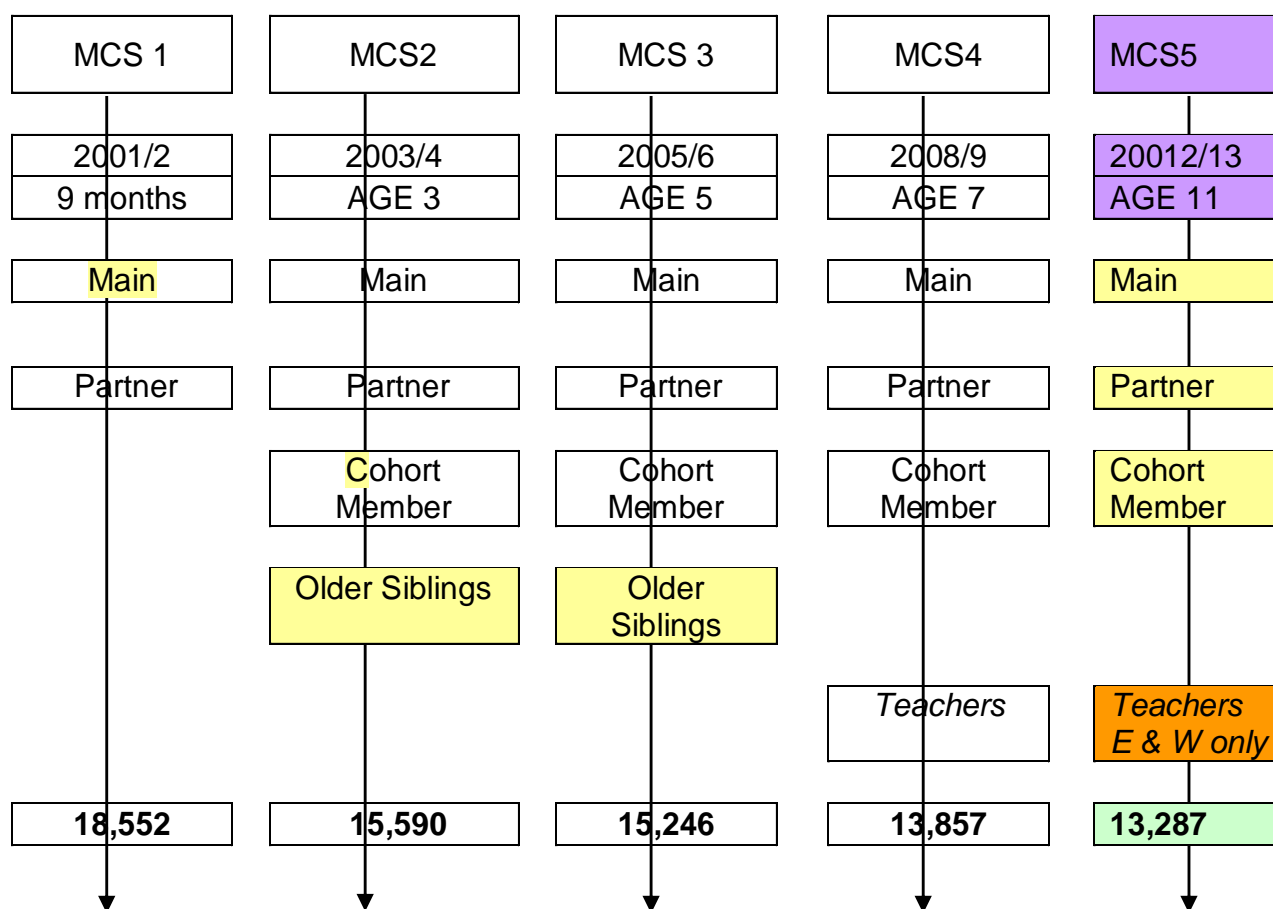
MCS 1

2001/2
9 months

Main

Partner

18,552

MCS2

2003/4
AGE 3

Main

Partner

Cohort Member

Older Siblings

15,590

MCS 3

2005/6
AGE 5

Main

Partner

Cohort Member

Older Siblings

15,246

MCS4

2008/9
AGE 7

Main

Partner

Cohort Member

*Teachers*

13,857

MCS5

20012/13
AGE 11

Main

Partner

Cohort Member

*Teachers E & W only*

13,287